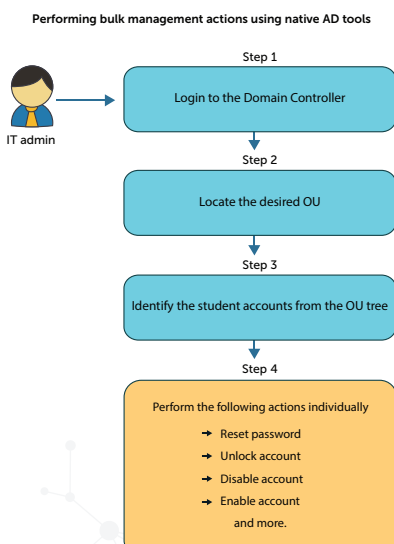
Performing bulk management actions using native AD tools

IT admin

Step 1

Login to the Domain Controller

Step 2

Locate the desired OU

Step 3

Identify the student accounts from the OU tree

Step 4

Perform the following actions individually

→ Reset password
→ Unlock account
→ Disable account
→ Enable account
and more.